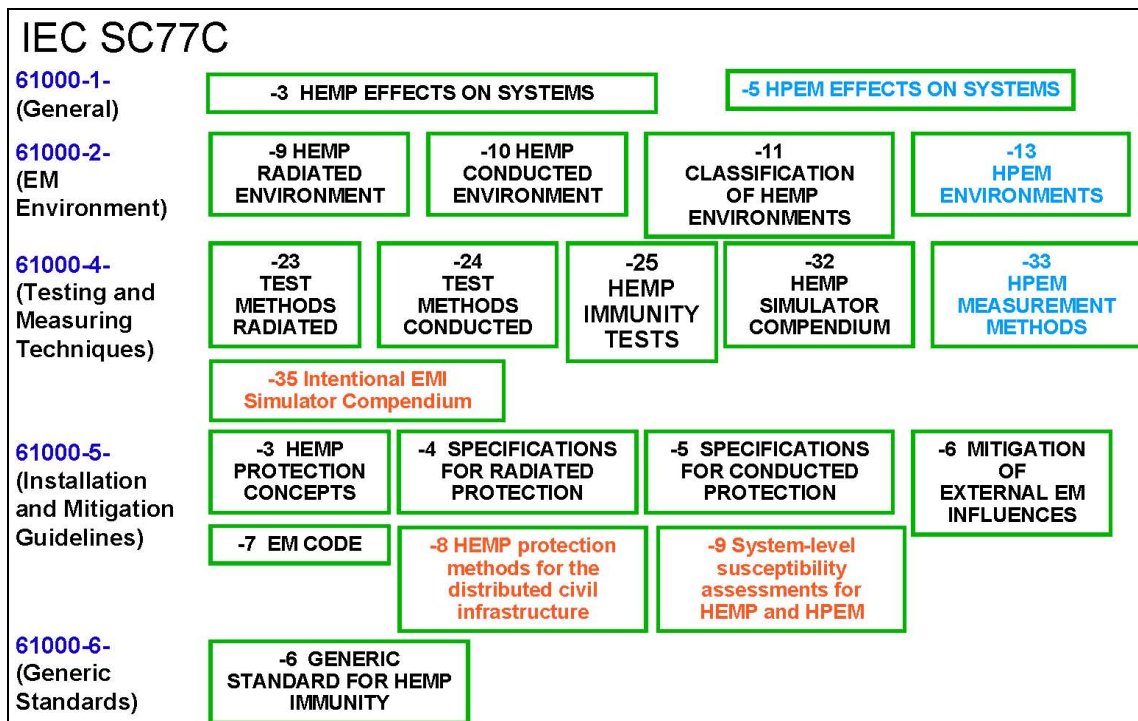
IEC SC77C

61000-1-
(General)

-3 HEMP EFFECTS ON SYSTEMS

-5 HPEM EFFECTS ON SYSTEMS

61000-2-
(EM Environment)

-9 HEMP RADIATED ENVIRONMENT

-10 HEMP CONDUCTED ENVIRONMENT

-11 CLASSIFICATION OF HEMP ENVIRONMENTS

-13 HPEM ENVIRONMENTS

61000-4-
(Testing and Measuring Techniques)

-23 TEST METHODS RADIATED

-24 TEST METHODS CONDUCTED

-25 HEMP IMMUNITY TESTS

-32 HEMP SIMULATOR COMPENDIUM

-33 HPEM MEASUREMENT METHODS

-35 Intentional EMI Simulator Compendium

61000-5-
(Installation and Mitigation Guidelines)

-3 HEMP PROTECTION CONCEPTS

-4 SPECIFICATIONS FOR RADIATED PROTECTION

-5 SPECIFICATIONS FOR CONDUCTED PROTECTION

-6 MITIGATION OF EXTERNAL EM INFLUENCES

-7 EM CODE

-8 HEMP protection methods for the distributed civil infrastructure

-9 System-level susceptibility assessments for HEMP and HPEM

61000-6-
(Generic Standards)

-6 GENERIC STANDARD FOR HEMP IMMUNITY